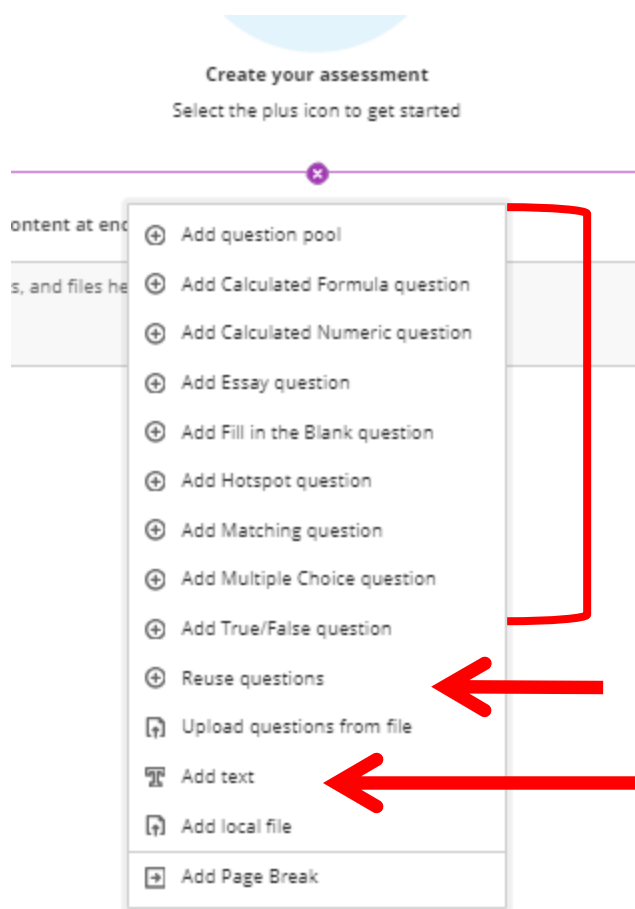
Create your assessment

Select the plus icon to get started

ontent at enc

s, and files he

Add question pool

Add Calculated Formula question

Add Calculated Numeric question

Add Essay question

Add Fill in the Blank question

Add Hotspot question

Add Matching question

Add Multiple Choice question

Add True/False question

Reuse questions

Upload questions from file

Add text

Add local file

Add Page Break